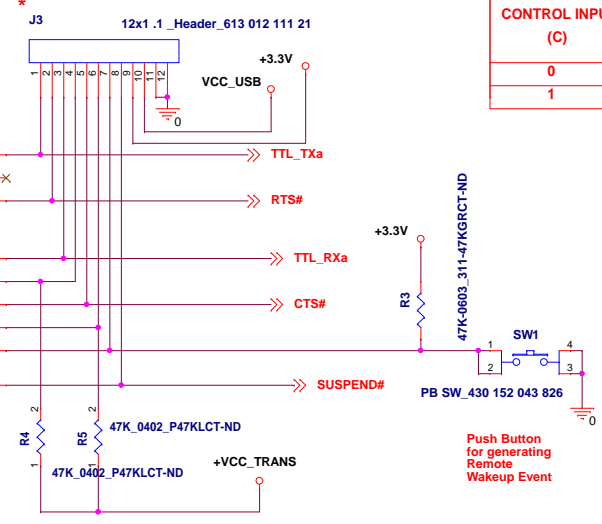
*
J3
12x1 .1 _Header_613 012 111 21
1 2 3 4 5 6 7 8 9 10 11 12
+3.3V
VCC_USB
0
CONTROL INPUT
(C)
0
1
TTL_TXa
RTS#
TTL_RXa
CTS#
SUSPEND#
+3.3V
R3
47K-0603_311-47KGRCT-ND
1
2
SW1
4
3
PB SW_430 152 043 826
0
2
R4
1
2
R5
1
47K_0402_P47KLCT-ND
47K_0402_P47KLCT-ND
+VCC_TRANS
Push Button for generating Remote Wakeup Event